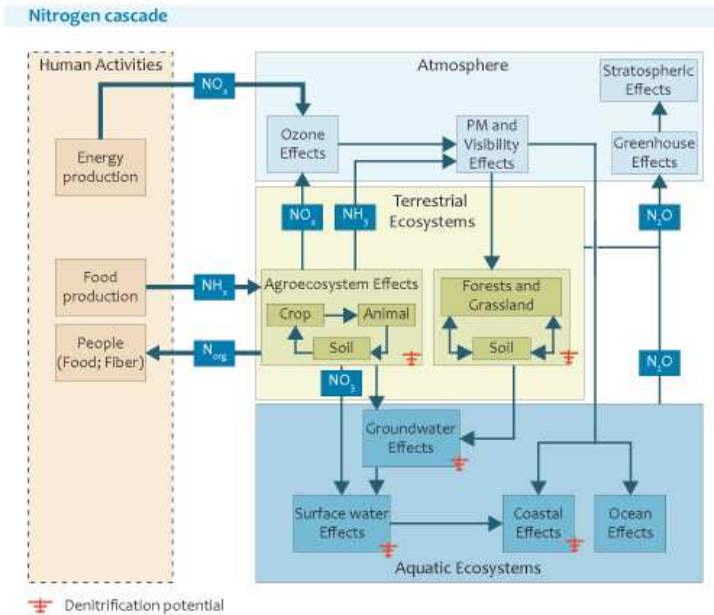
Nitrogen cascade

Human Activities

Energy production

Food production

People (Food; Fiber)

$NO_x$

$NH_x$

$N_{org}$

Atmosphere

Ozone Effects

PM and Visibility Effects

Stratospheric Effects

Greenhouse Effects

Terrestrial Ecosystems

$NO_x$

$NH_3$

$N_2O$

Agroecosystem Effects

Crop

Animal

Soil

Forests and Grassland

Soil

$NO_3$

$N_2O$

Groundwater Effects

Surface water Effects

Coastal Effects

Ocean Effects

Aquatic Ecosystems

Denitrification potential